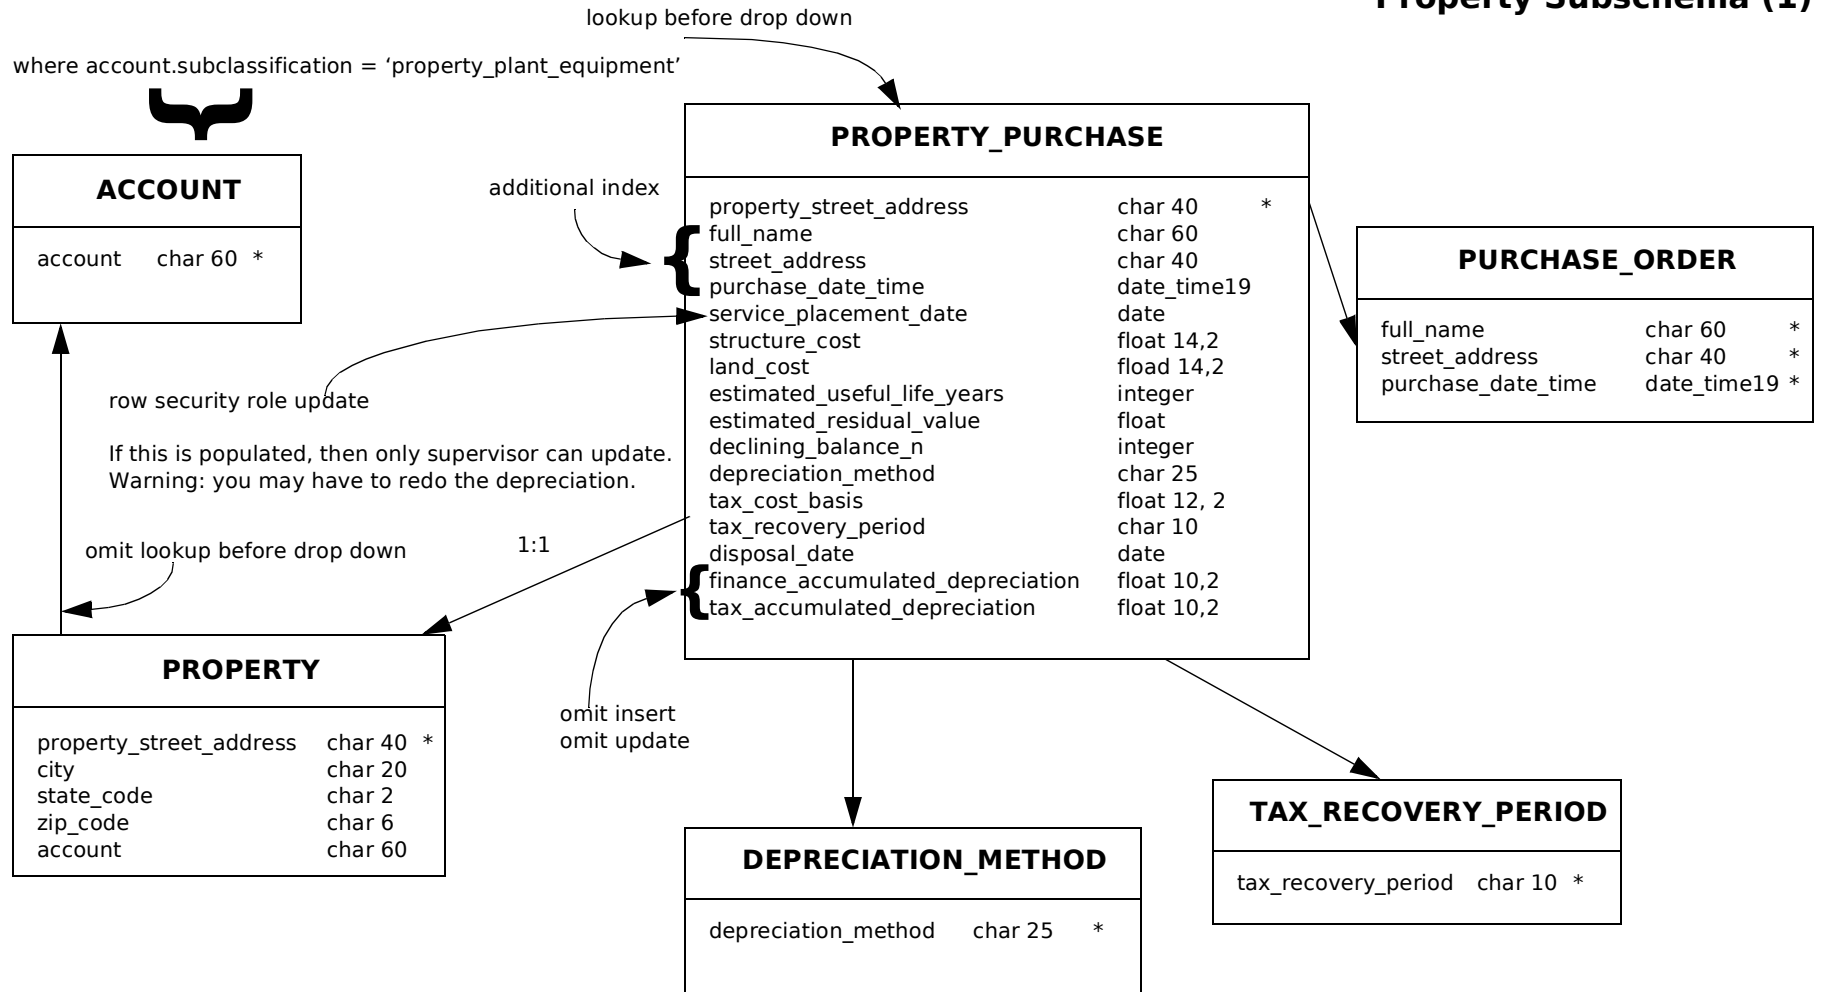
Property Subschema (1)

lookup before drop down

where account.subclassification = 'property_plant_equipment'

ACCOUNT

account char 60 *

PROPERTY_PURCHASE

additional index

property_street_address char 40 *
full_name char 60
street_address char 40
purchase_date_time date_time19
service_placement_date date
structure_cost float 14,2
land_cost flood 14,2
estimated_useful_life_years integer
estimated_residual_value float
declining_balance_n integer
depreciation_method char 25
tax_cost_basis float 12, 2
tax_recovery_period char 10
disposal_date date
finance_accumulated_depreciation float 10,2
tax_accumulated_depreciation float 10,2

PURCHASE_ORDER

full_name char 60 *
street_address char 40 *
purchase_date_time date_time19 *

row security role update

If this is populated, then only supervisor can update.
Warning: you may have to redo the depreciation.

omit lookup before drop down

1:1

PROPERTY

property_street_address char 40 *
city char 20
state_code char 2
zip_code char 6
account char 60

omit insert
omit update

DEPRECIATION_METHOD

depreciation_method char 25 *

TAX_RECOVERY_PERIOD

tax_recovery_period char 10 *